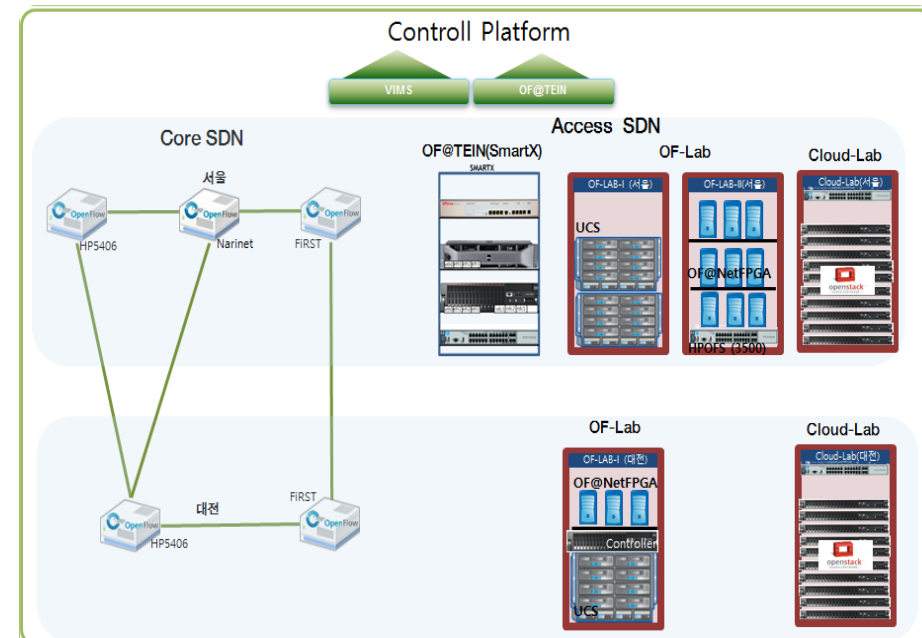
Controll Platform

VIMS

OF@TEIN

Core SDN

Access SDN

서울

OpenFlow

OpenFlow

OpenFlow

HP5406

Narinet

FIRST

OF@TEIN(SmartX)

SMARTX

OF-Lab

OF-LAB-I (서울)

UCS

OF-LAB-II(서울)

OF@NetFPGA

HPOFS (3500)

Cloud-Lab

Cloud-Lab(서울)

openstack

OF-Lab

OF-LAB-I (대전)

OF@NetFPGA

Controller

UCS

Cloud-Lab

Cloud-Lab(대전)

openstack

대전

FIRST

OpenFlow

OpenFlow

HP5406